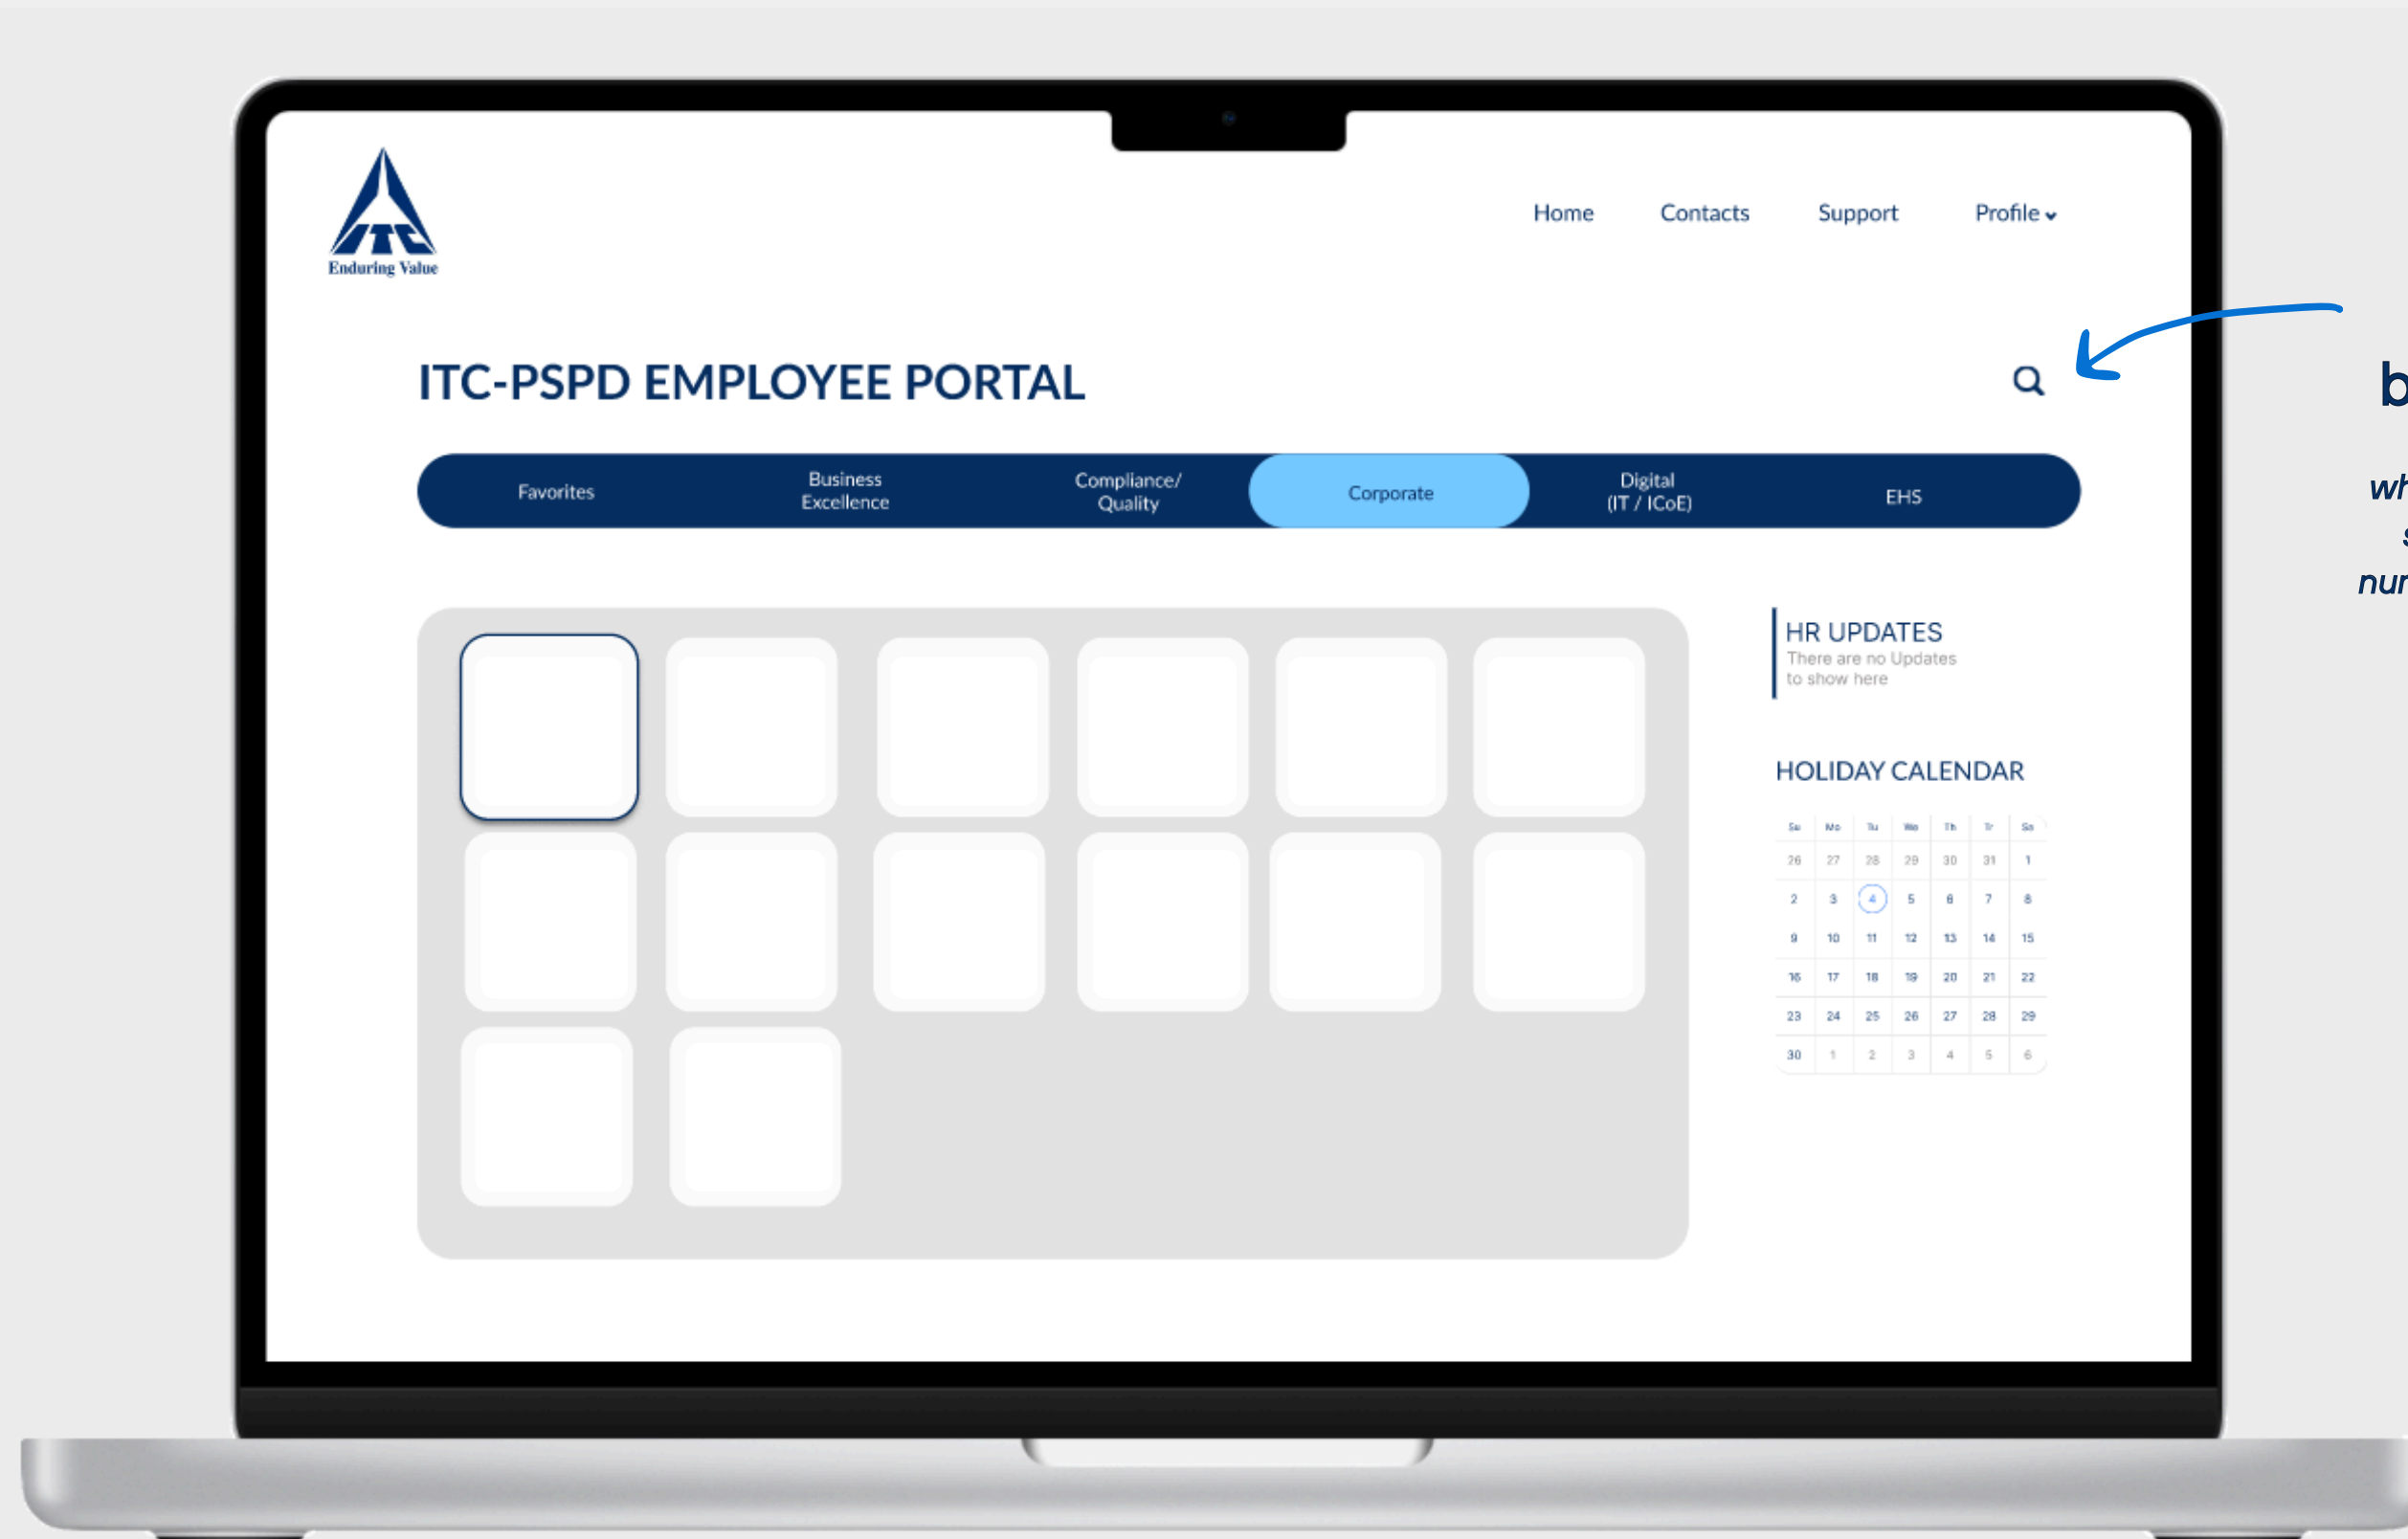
ITC
Enduring Value

Home Contacts Support Profile

ITC-PSPD EMPLOYEE PORTAL

Favorites
Business Excellence
Compliance/ Quality
Corporate
Digital (IT / ICoE)
EHS

HR UPDATES
There are no Updates to show here

HOLIDAY CALENDAR

| Su | Mo | Tu | We | Th | Fr | Sa |
|---|---|---|---|---|---|---|
| 26 | 27 | 28 | 29 | 30 | 31 | 1 |
| 2 | 3 | 4 | 5 | 6 | 7 | 8 |
| 9 | 10 | 11 | 12 | 13 | 14 | 15 |
| 16 | 17 | 18 | 19 | 20 | 21 | 22 |
| 23 | 24 | 25 | 26 | 27 | 28 | 29 |
| 30 | 1 | 2 | 3 | 4 | 5 | 6 |

b
wh
s
nur